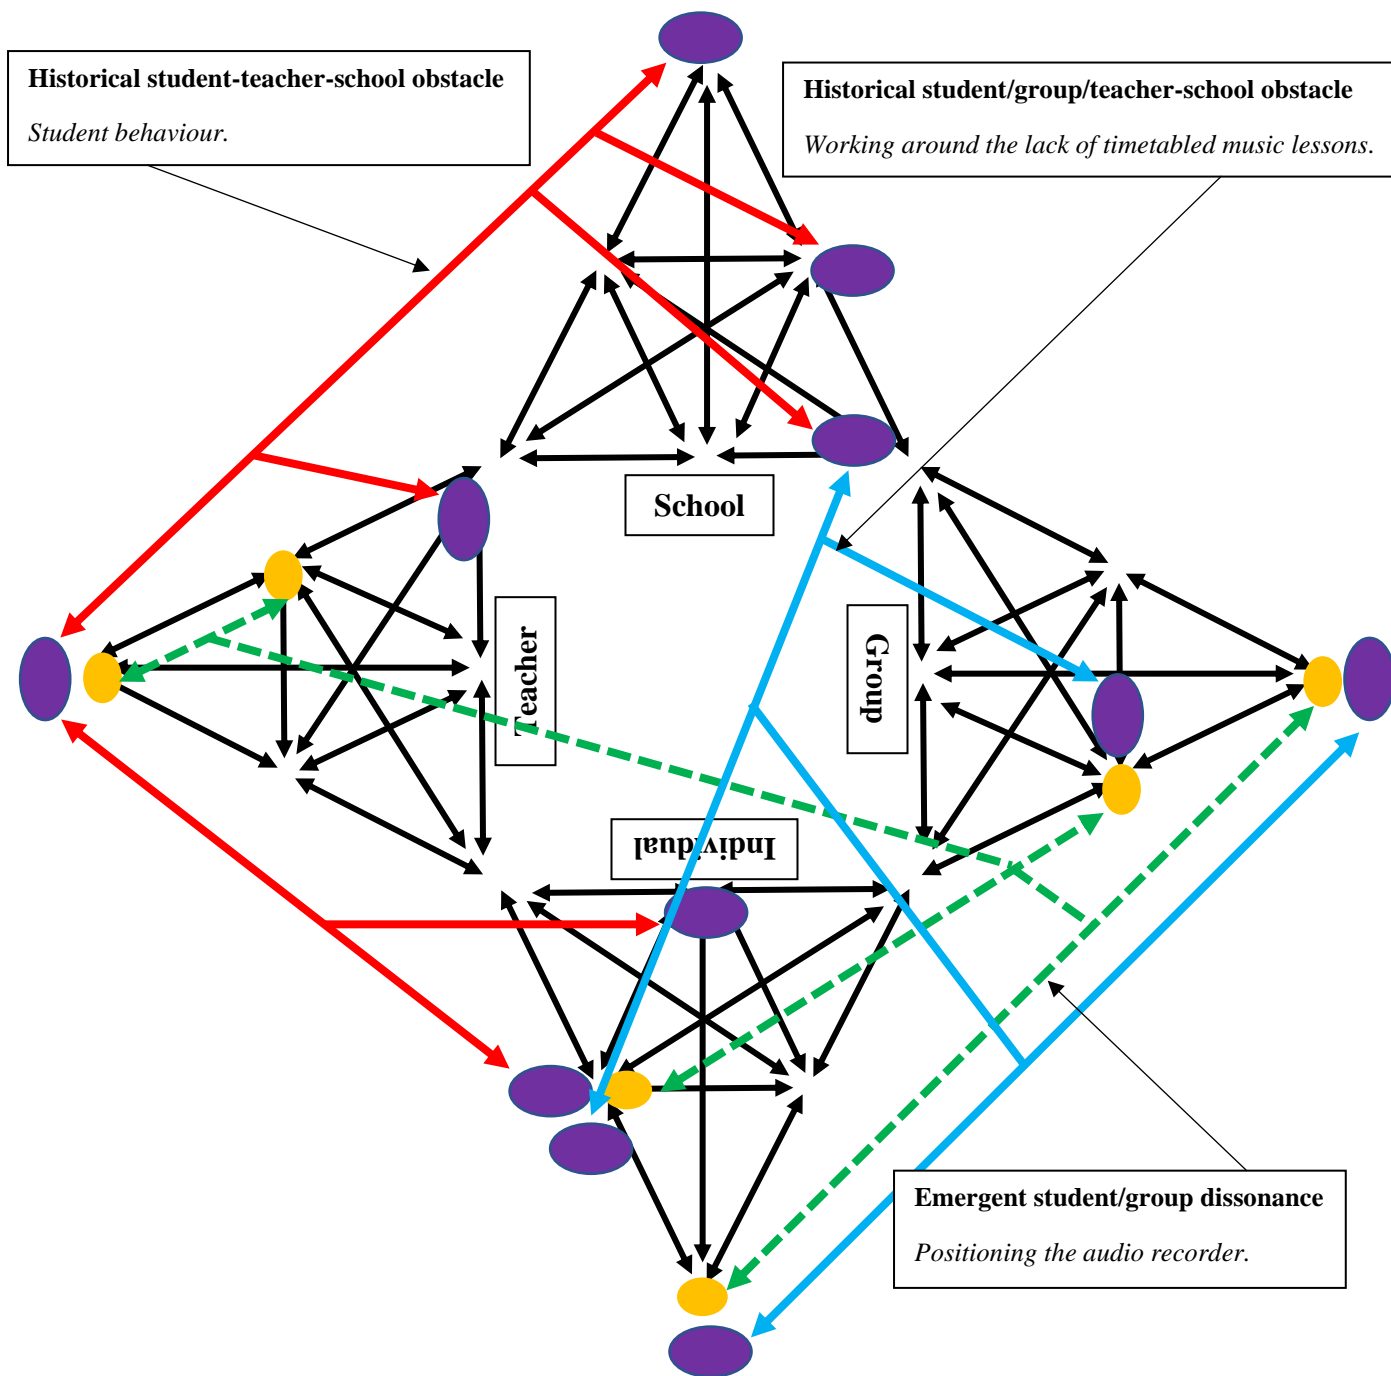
**Historical student-teacher-school obstacle**

*Student behaviour.*

**Historical student/group/teacher-school obstacle**

*Working around the lack of timetabled music lessons.*

School

Teacher

Group

Individual

**Emergent student/group dissonance**

*Positioning the audio recorder.*